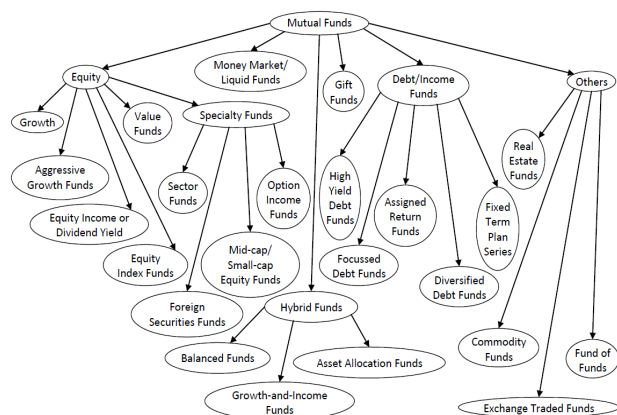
Mutual Funds

Equity

Money Market/ Liquid Funds

Gift Funds

Debt/Income Funds

Others

Growth

Value Funds

Specialty Funds

Aggressive Growth Funds

Sector Funds

Option Income Funds

High Yield Debt Funds

Assigned Return Funds

Fixed Term Plan Series

Real Estate Funds

Equity Income or Dividend Yield

Equity Index Funds

Mid-cap/ Small-cap Equity Funds

Focussed Debt Funds

Diversified Debt Funds

Foreign Securities Funds

Hybrid Funds

Commodity Funds

Fund of Funds

Balanced Funds

Asset Allocation Funds

Growth-and-Income Funds

Exchange Traded Funds